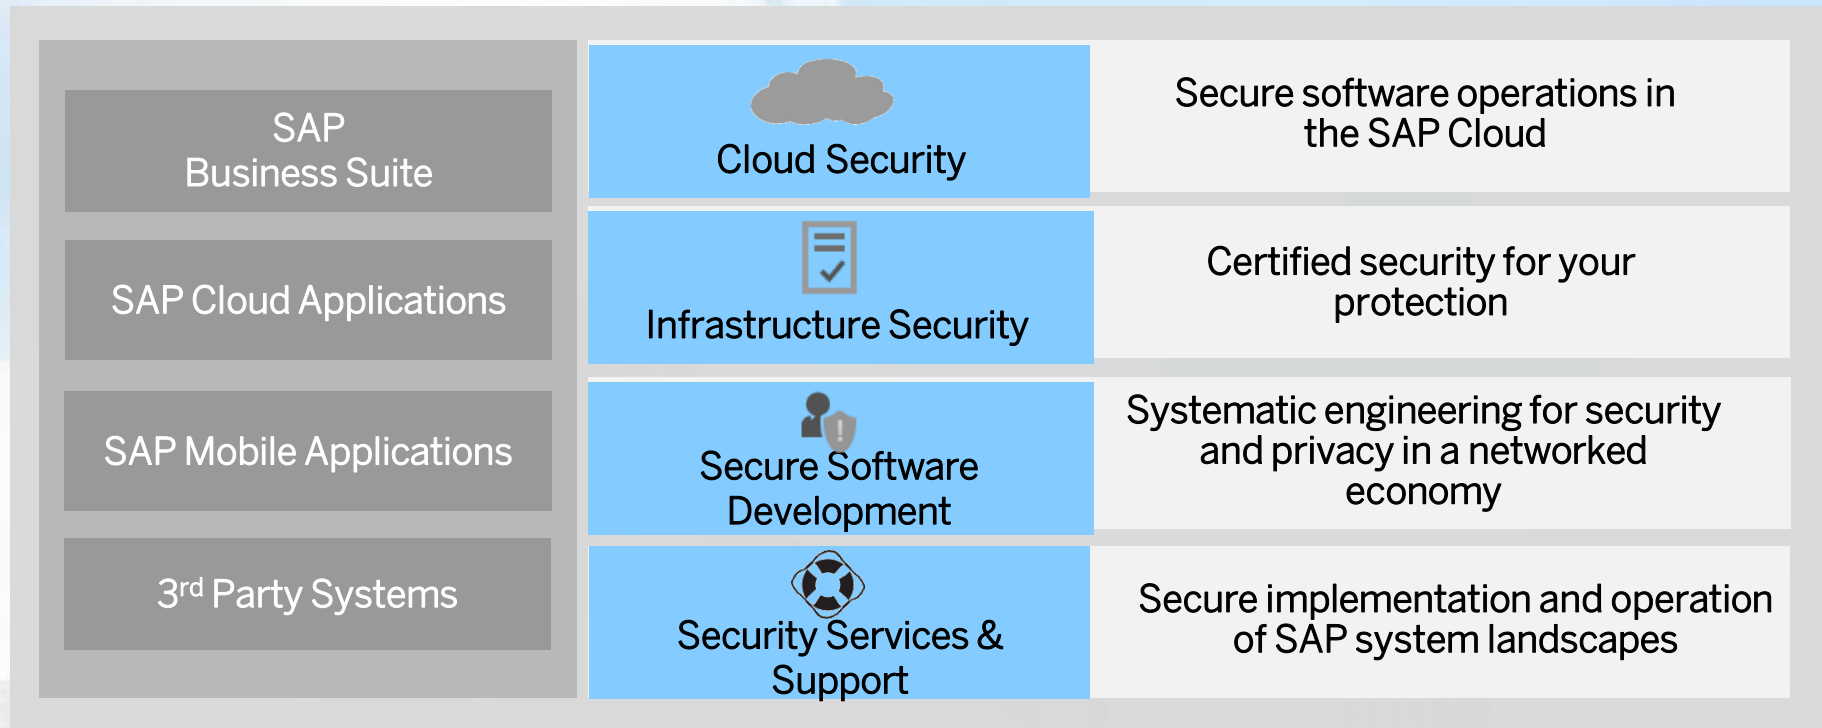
SAP Business Suite

SAP Cloud Applications

SAP Mobile Applications

3rd Party Systems

Cloud Security

Secure software operations in the SAP Cloud

Infrastructure Security

Certified security for your protection

Secure Software Development

Systematic engineering for security and privacy in a networked economy

Security Services & Support

Secure implementation and operation of SAP system landscapes